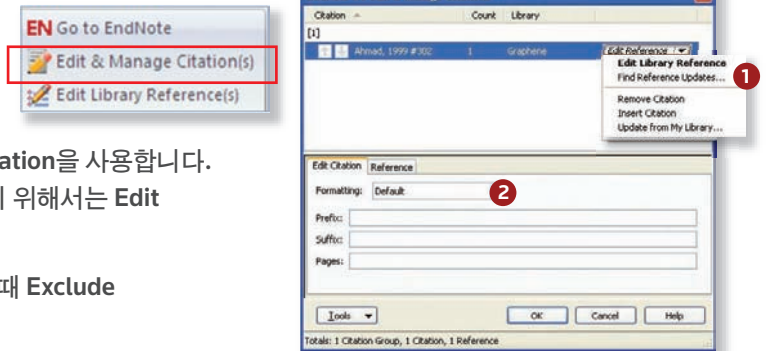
EN Go to EndNote
Edit & Manage Citation(s)
Edit Library Reference(s)

ation을 사용합니다.
위해서는 Edit

때 Exclude

Citation
Count
Library
[1]
Ahmad, 1999 #302
1
Graphene
Edit Reference
Edit Library Reference
Find Reference Updates...
1
Remove Citation
Insert Citation
Update from My Library...

Edit Citation
Reference
Formatting:
Default
2
Prefix:
Suffix:
Pages:

Tools
OK
Cancel
Help
Totals: 1 Citation Group, 1 Citation, 1 Reference